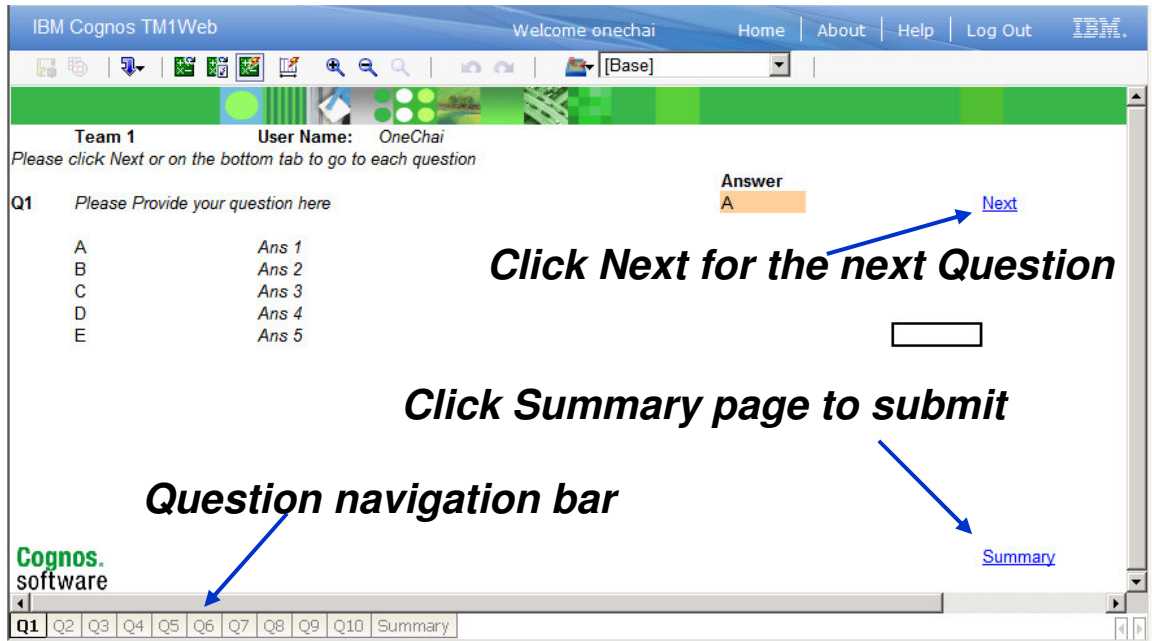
IBM Cognos TM1Web Welcome onechai Home | About | Help | Log Out IBM.

[Base]

Team 1 User Name: OneChai
Please click Next or on the bottom tab to go to each question

Answer

Q1 Please Provide your question here A Next

A Ans 1
B Ans 2
C Ans 3
D Ans 4
E Ans 5

Click Next for the next Question

Click Summary page to submit

Question navigation bar

Cognos. software

Summary

| Q1 | Q2 | Q3 | Q4 | Q5 | Q6 | Q7 | Q8 | Q9 | Q10 | Summary |
|---|---|---|---|---|---|---|---|---|---|---|